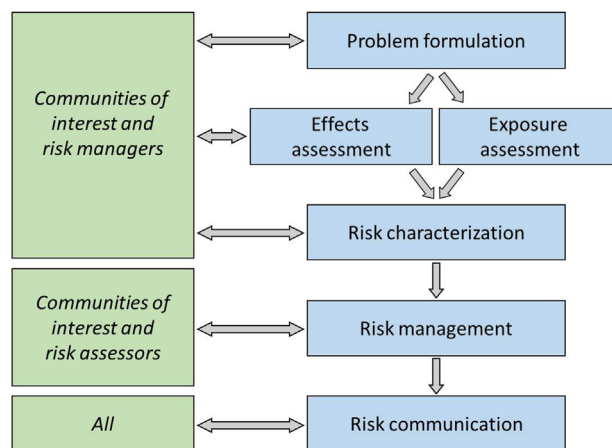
Communities of interest and risk managers

Problem formulation

Effects assessment

Exposure assessment

Risk characterization

Communities of interest and risk assessors

Risk management

All

Risk communication